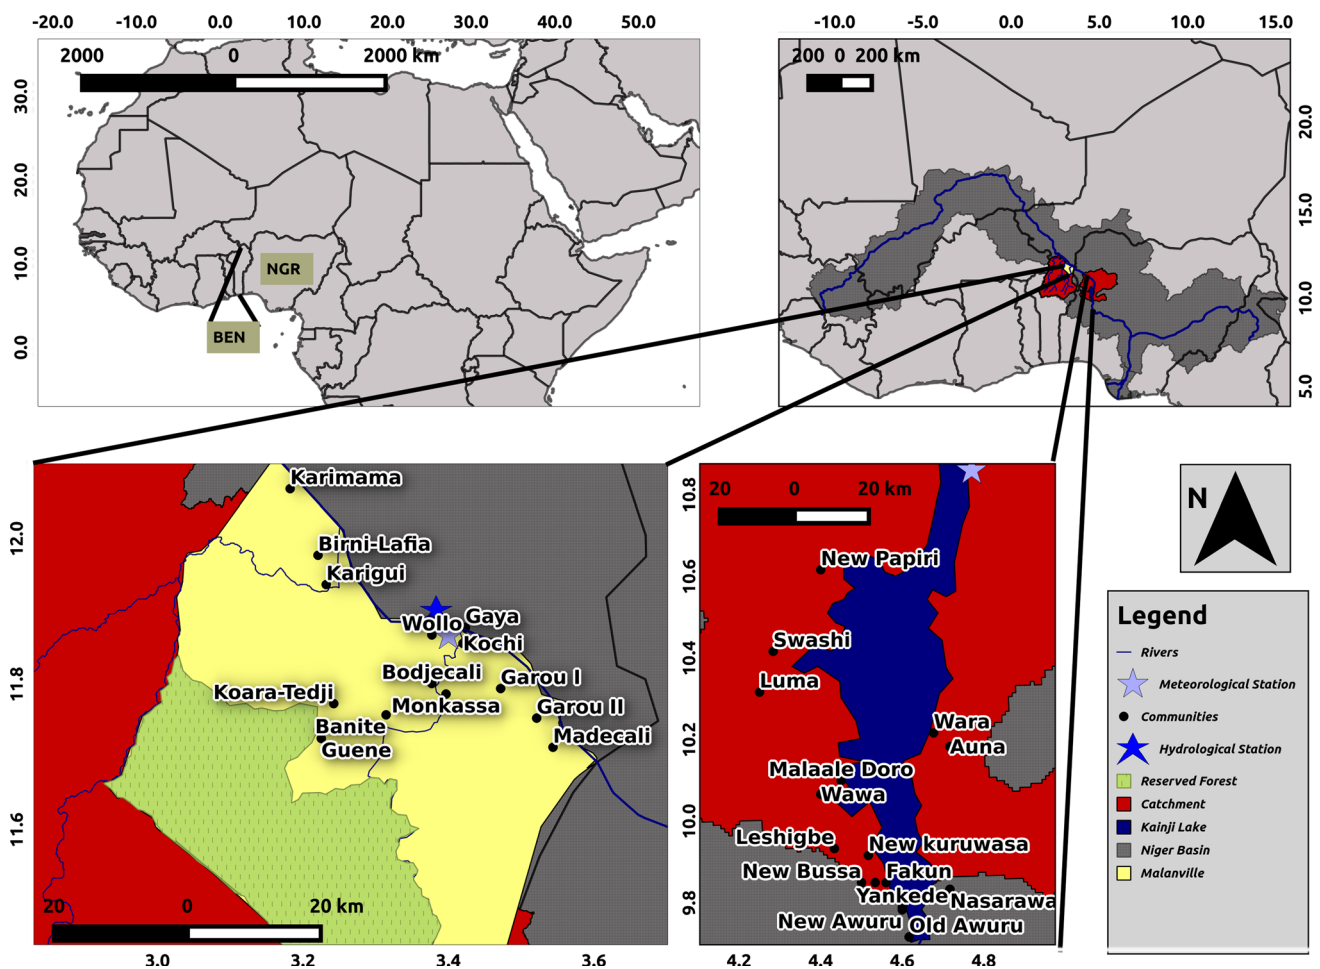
-20.0 -10.0 0.0 10.0 20.0 30.0 40.0 50.0

2000 0 2000 km

30.0
20.0
10.0
0.0

NGR
BEN

-10.0 -5.0 0.0 5.0 10.0 15.0

200 0 200 km

20.0
15.0
10.0
5.0

Karimama
Birni-Lafia
Karigui
Wollo
Gaya
Kochi
Bodjecali
Garou I
Koara-Tedji
Monkassa
Garou II
Banite
Madecali
Guene

12.0
11.8
11.6

20 0 20 km

3.0 3.2 3.4 3.6

20 0 20 km

New Papiri
Swashi
Luma
Wara
Auna
Malaale Doro
Wawa
Leshigbe
New kuruwasa
New Bussa
Fakun
Yankede
Nasarawa
New Awuru
Old Awuru

10.8
10.6
10.4
10.2
10.0
9.8

4.2 4.4 4.6 4.8

N

Legend
Rivers
Meteorological Station
Communities
Hydrological Station
Reserved Forest
Catchment
Kainji Lake
Niger Basin
Malanville